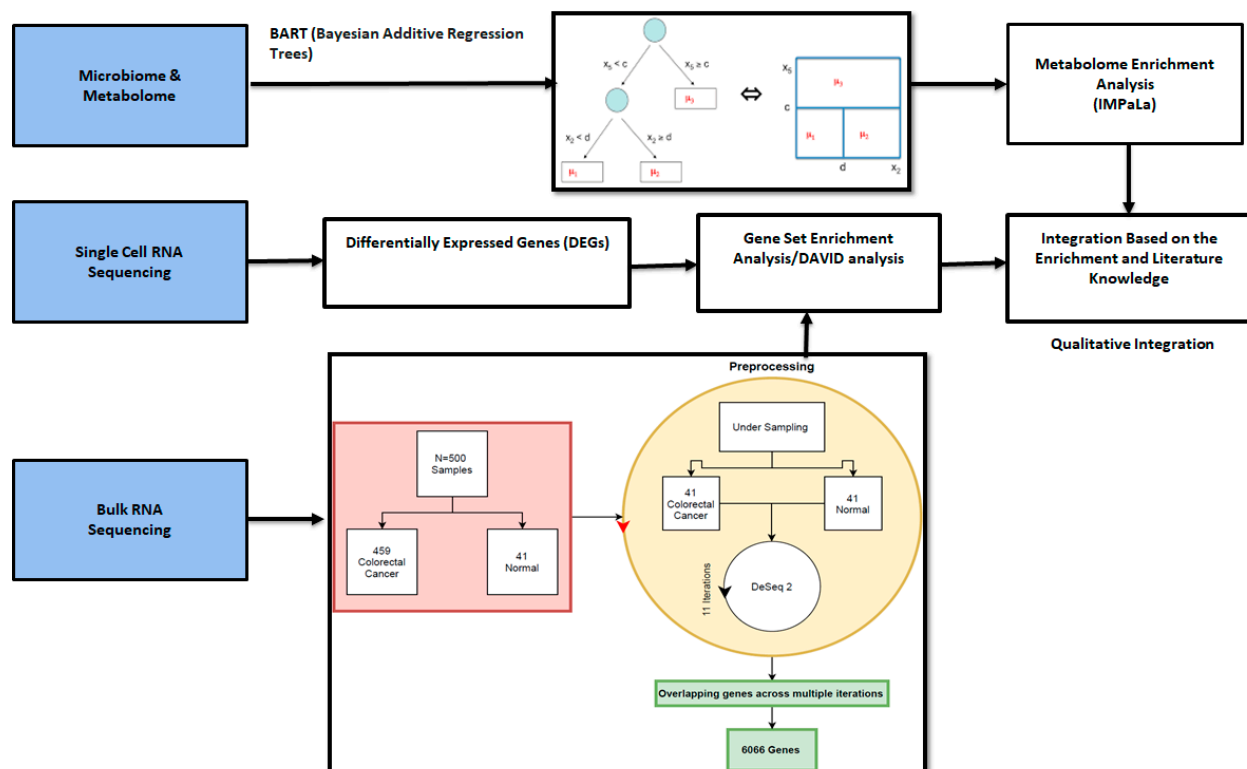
Microbiome & Metabolome

BART (Bayesian Additive Regression Trees)

$x_5 < c$

$x_5 \geq c$

$\mu_3$

$x_2 < d$

$x_2 \geq d$

$\mu_1$

$\mu_2$

$\Leftrightarrow$

$x_5$

$\mu_3$

c

$\mu_1$

$\mu_2$

d

$x_2$

Metabolome Enrichment Analysis (IMPaLa)

Single Cell RNA Sequencing

Differentially Expressed Genes (DEGs)

Gene Set Enrichment Analysis/DAVID analysis

Integration Based on the Enrichment and Literature Knowledge

Qualitative Integration

Preprocessing

Bulk RNA Sequencing

N=500 Samples

459 Colorectal Cancer

41 Normal

Under Sampling

41 Colorectal Cancer

41 Normal

11 iterations

DeSeq 2

Overlapping genes across multiple iterations

6066 Genes